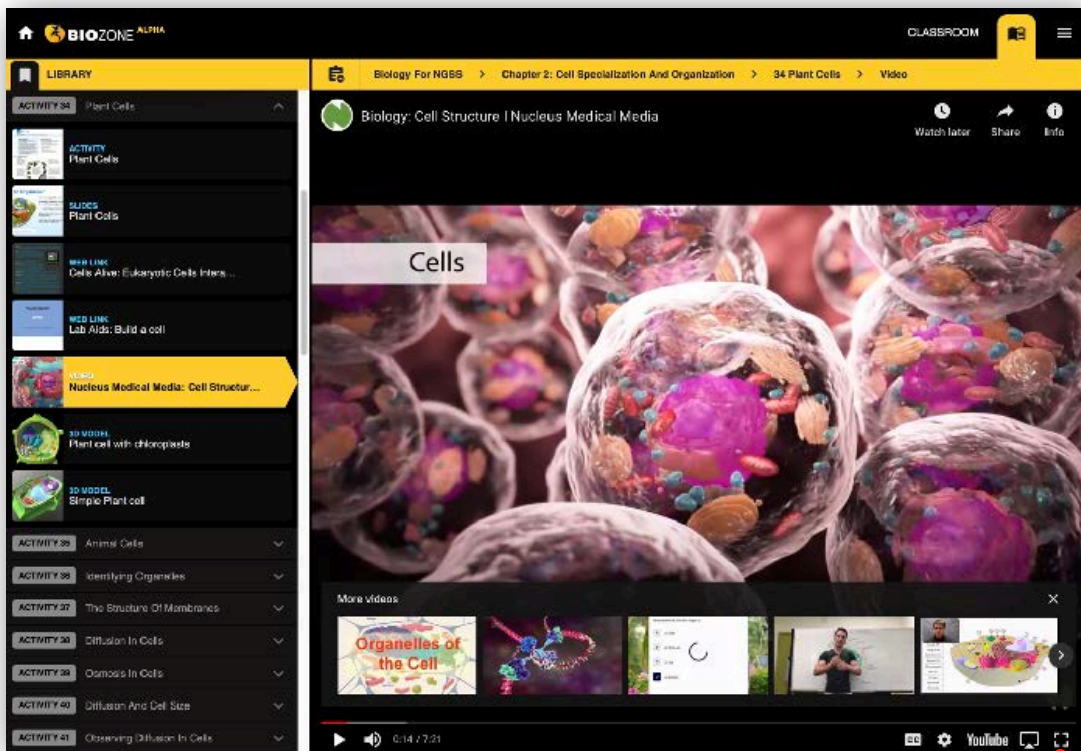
BIOZONE ALPHA

CLASSROOM

LIBRARY

Biology For NGSS > Chapter 2: Cell Specialization And Organization > 34 Plant Cells > Video

ACTIVITY 34 Plant Cells

ACTIVITY
Plant Cells

SLIDES
Plant Cells

WEB LINK
Cells Alive: Eukaryotic Cells Inters...

WEB LINK
Lab Aids: Build a cell

VIDEO
Nucleus Medical Media: Cell Structur...

3D MODEL
Plant cell with chloroplasts

3D MODEL
Simple Plant cell

ACTIVITY 35 Animal Cells

ACTIVITY 36 Identifying Organelles

ACTIVITY 37 The Structure Of Membranes

ACTIVITY 38 Diffusion In Cells

ACTIVITY 39 Osmosis In Cells

ACTIVITY 40 Diffusion And Cell Size

ACTIVITY 41 Observing Diffusion In Cells

Biology: Cell Structure I Nucleus Medical Media

Watch later

Share

Info

Cells

More videos

Organelles of the Cell

0:14 / 7:21

YouTube